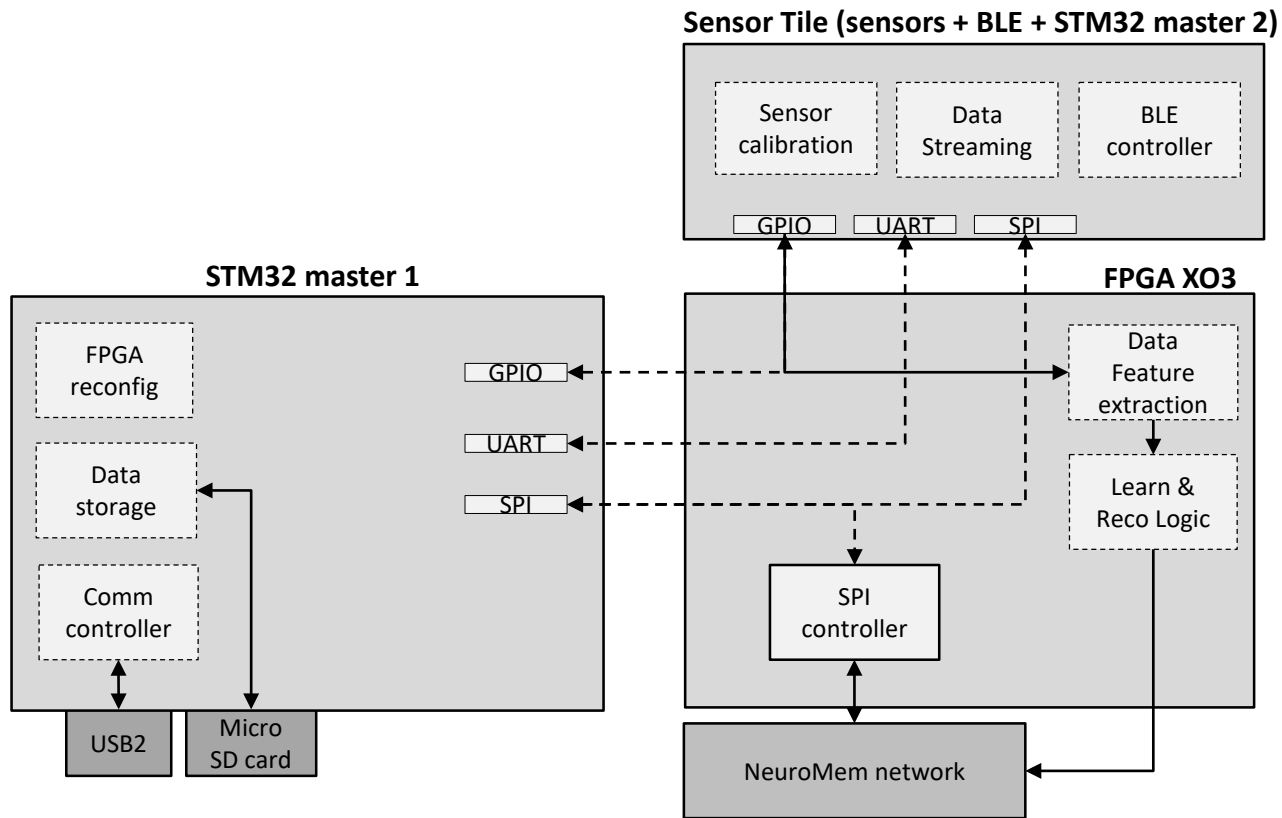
Sensor Tile (sensors + BLE + STM32 master 2)

Sensor calibration

Data Streaming

BLE controller

GPIO

UART

SPI

STM32 master 1

FPGA XO3

FPGA reconfig

GPIO

Data Feature extraction

UART

Data storage

SPI

Learn & Reco Logic

Comm controller

SPI controller

USB2

Micro SD card

NeuroMem network